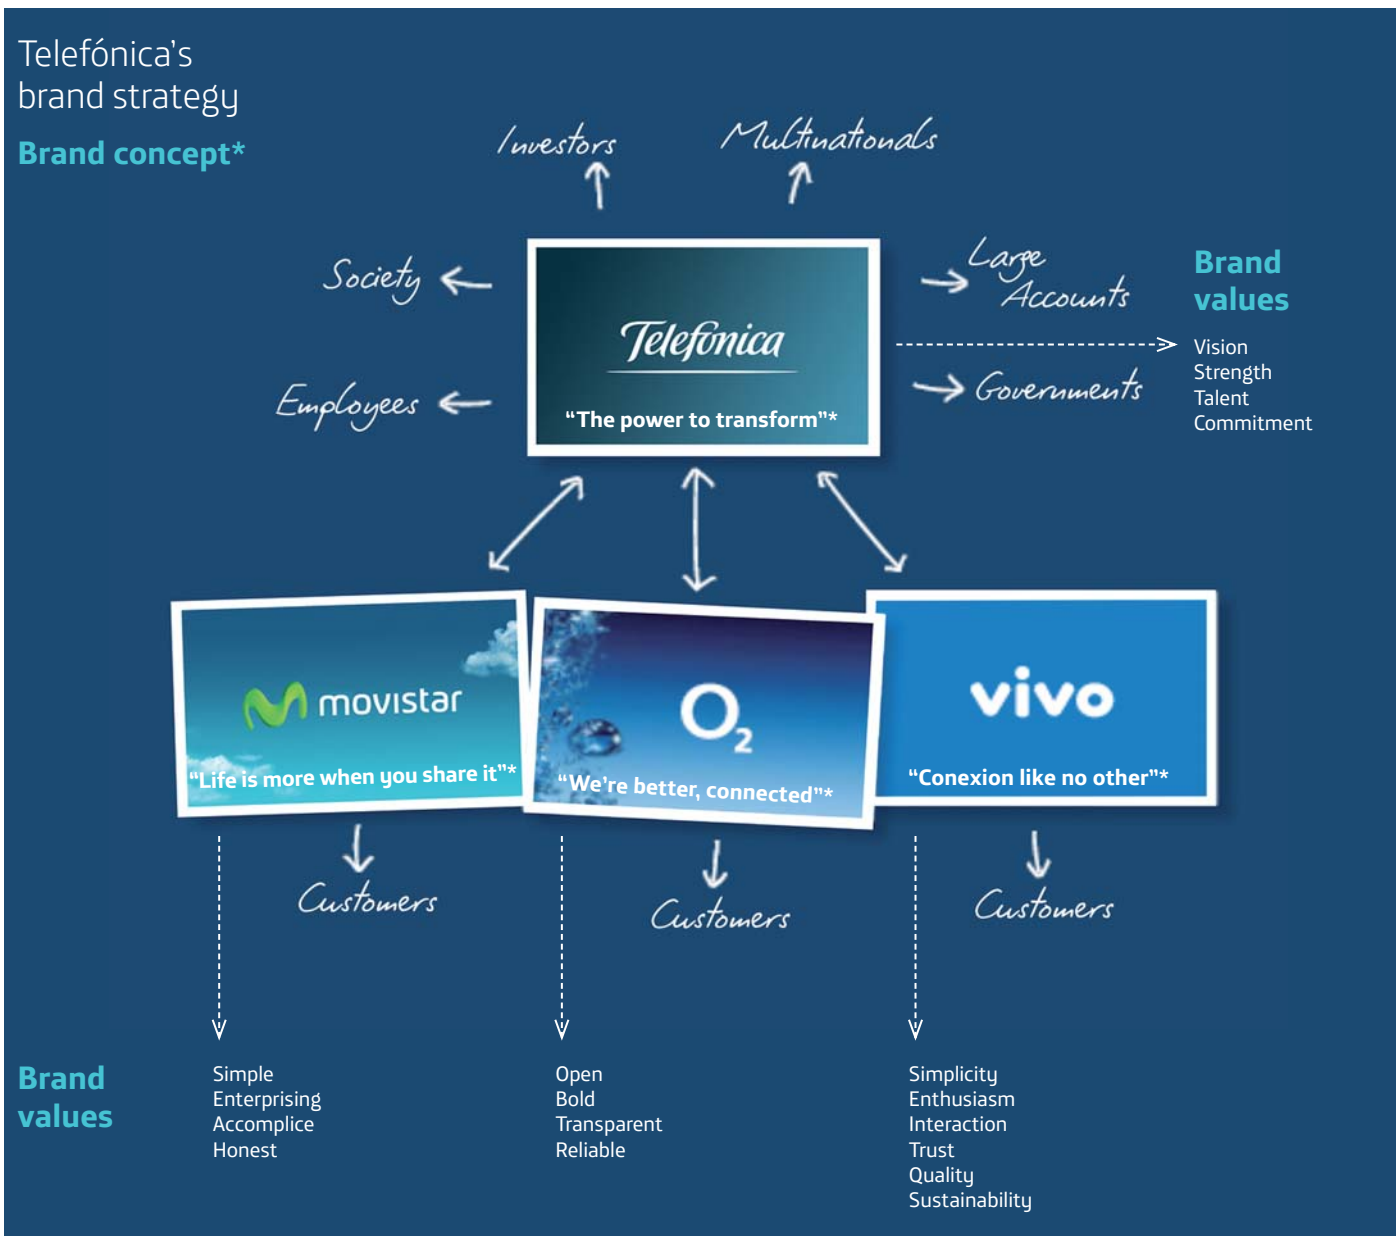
Telefónica's brand strategy

Brand concept*

Investors

Multinationals

Society

Employees

Telefonica

"The power to transform"*

Large Accounts

Governments

Brand values

Vision
Strength
Talent
Commitment

movistar

"Life is more when you share it"*

$O_2$

"We're better, connected"*

vivo

"Conexion like no other"*

Customers

Customers

Customers

Brand values

Simple
Enterprising
Accomplice
Honest

Open
Bold
Transparent
Reliable

Simplicity
Enthusiasm
Interaction
Trust
Quality
Sustainability